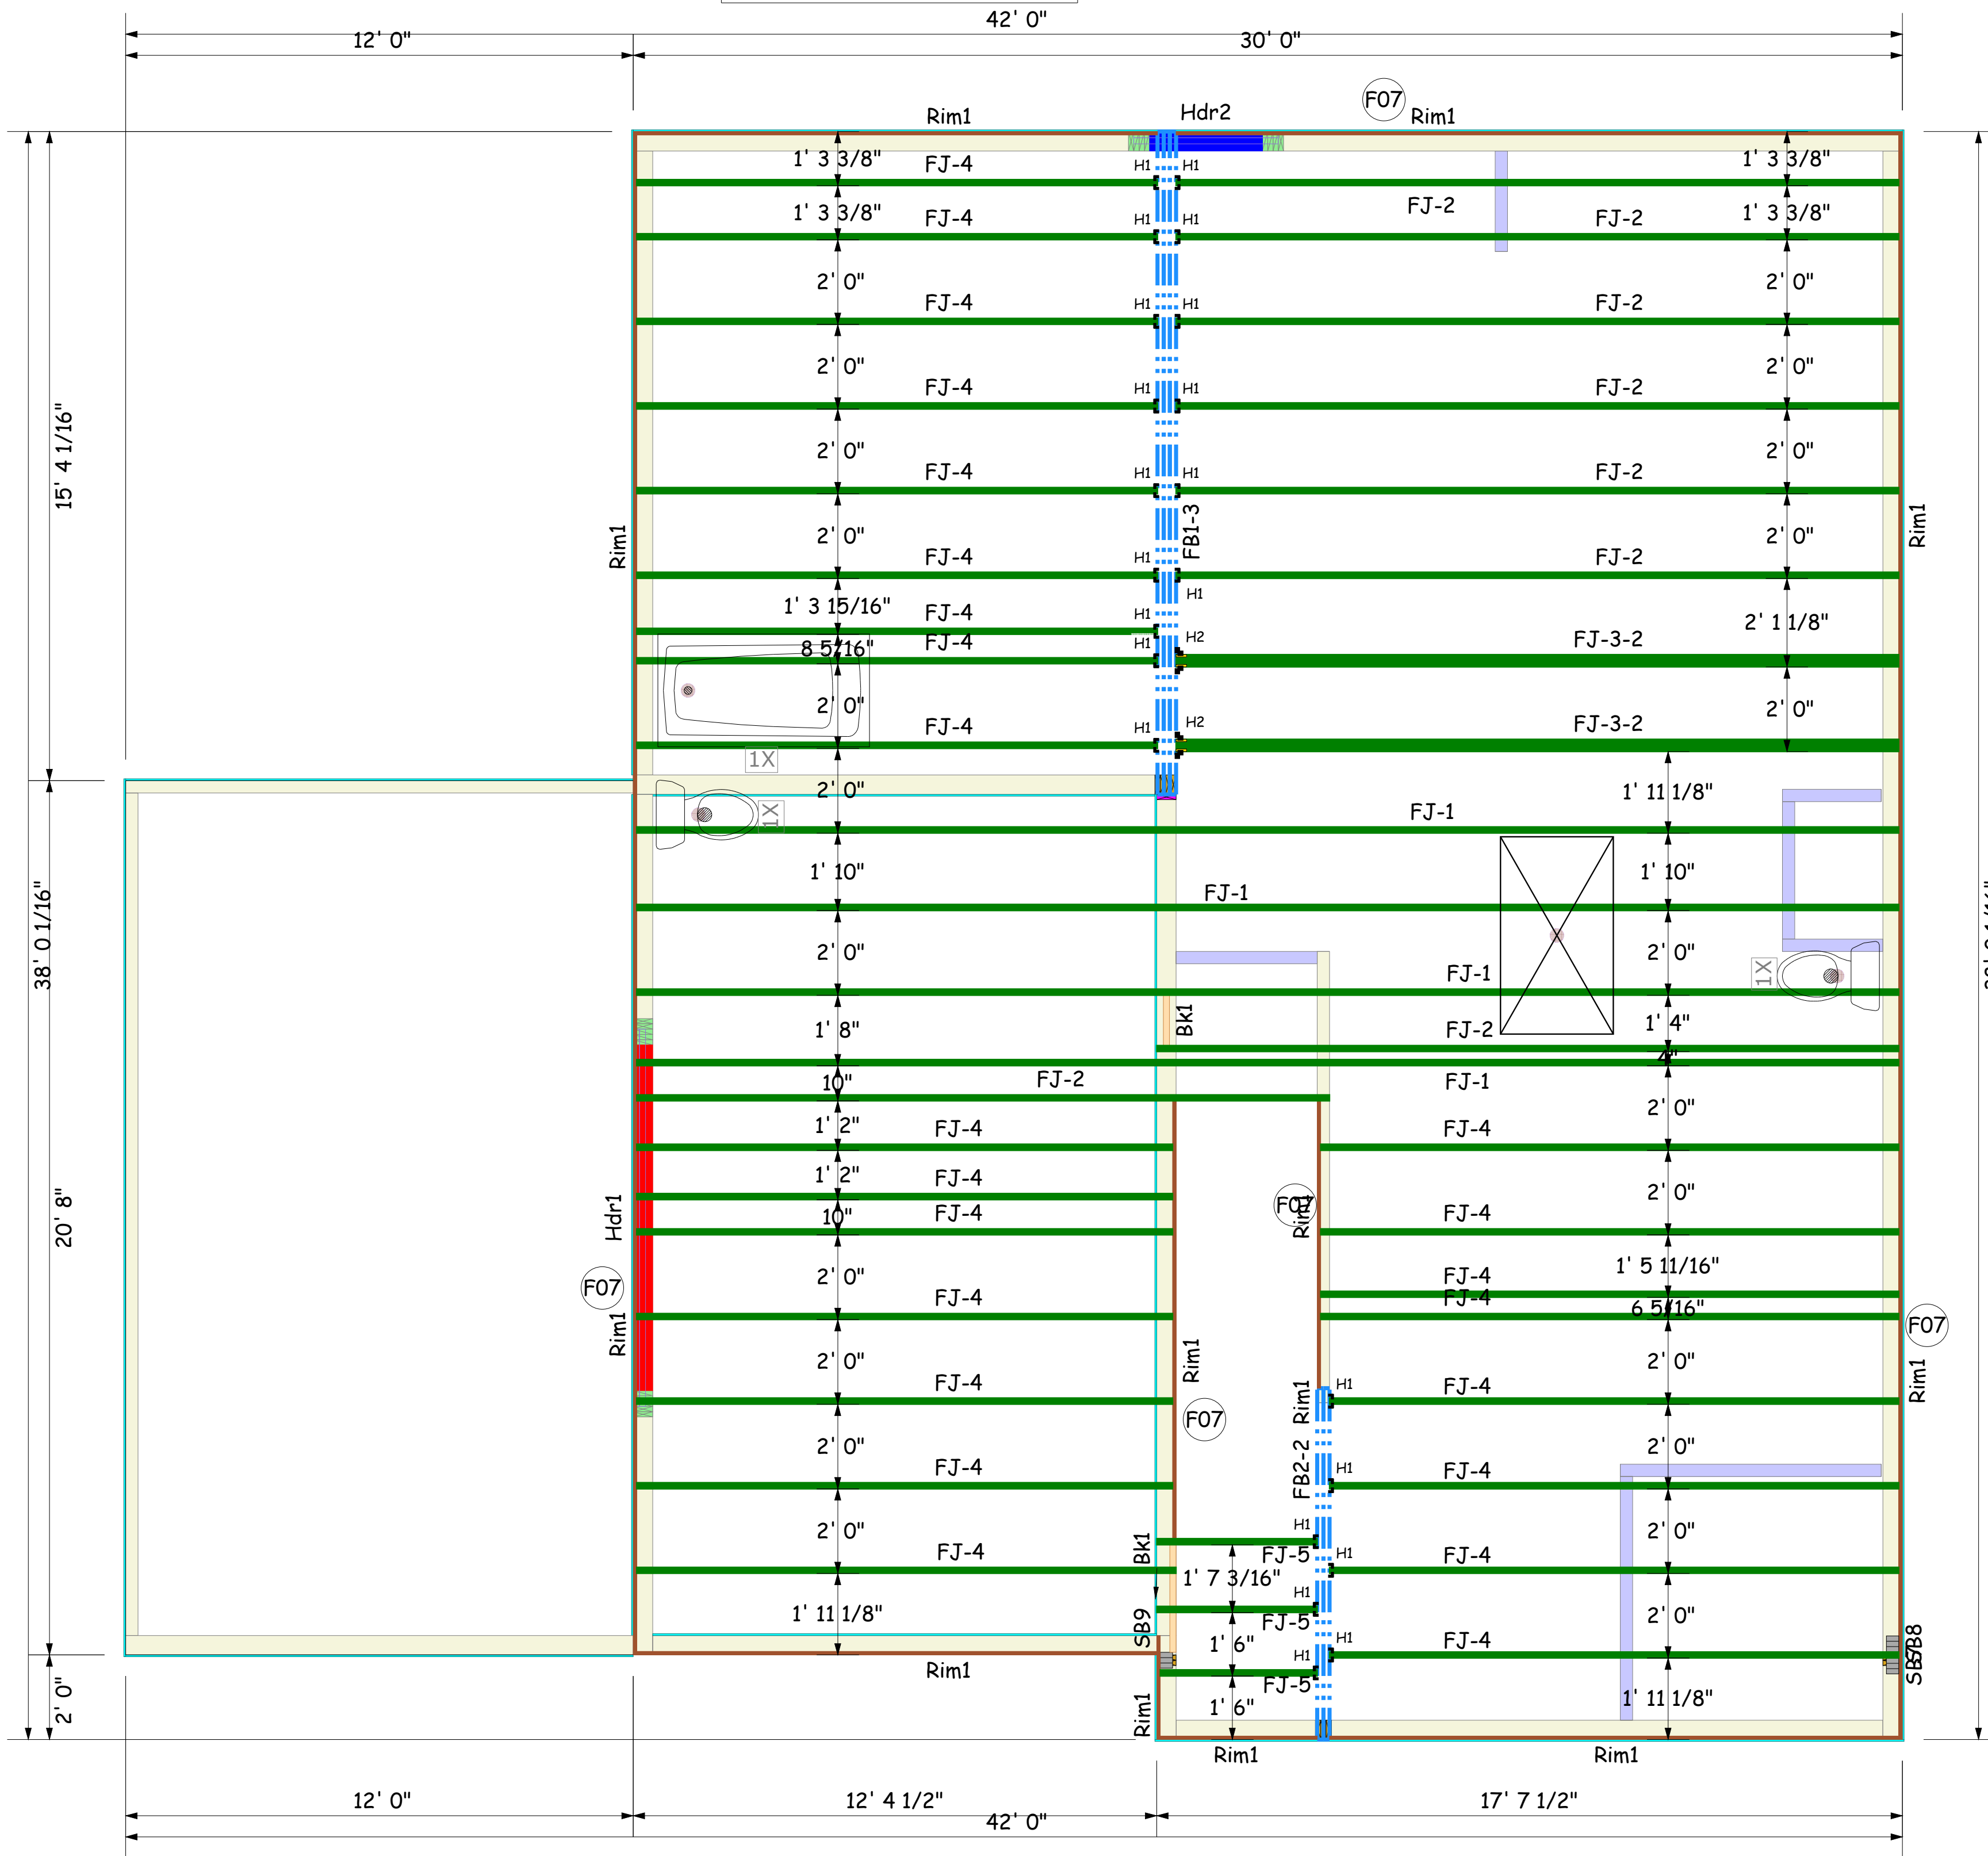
42' 0"
12' 0"
30' 0"
F07
Rim1
Hdr2
Rim1
1' 3 3/8"
FJ-4
H1
H1
1' 3 3/8"
1' 3 3/8"
FJ-4
H1
H1
FJ-2
FJ-2
1' 3 3/8"
2' 0"
FJ-4
H1
H1
FJ-2
2' 0"
2' 0"
FJ-4
H1
H1
FJ-2
2' 0"
2' 0"
FJ-4
H1
H1
FJ-2
2' 0"
2' 0"
FJ-4
H1
FB1-3
FJ-2
2' 0"
1' 3 15/16"
FJ-4
H1
H1
8 5/16"
FJ-4
H1
H2
FJ-3-2
2' 1 1/8"
2' 0"
FJ-4
H1
H2
FJ-3-2
2' 0"
1X
2' 0"
1X
1' 11 1/8"
FJ-1
1' 10"
FJ-1
1' 10"
2' 0"
FJ-1
2' 0"
1X
1' 8"
Bk1
FJ-2
1' 4"
4"
10"
FJ-2
FJ-1
1' 2"
FJ-4
2' 0"
FJ-4
1' 2"
FJ-4
10"
FJ-4
F07
Rim1
FJ-4
2' 0"
2' 0"
FJ-4
1' 5 11/16"
FJ-4
FJ-4
6 5/16"
F07
2' 0"
FJ-4
Rim1
2' 0"
H1
FJ-4
F07
Rim1
2' 0"
FJ-4
FB2-2
H1
FJ-4
2' 0"
2' 0"
FJ-4
Bk1
H1
FJ-5
H1
FJ-4
1' 7 3/16"
2' 0"
1' 11 1/8"
SB9
H1
FJ-5
1' 6"
H1
FJ-4
SB7B8
FJ-5
Rim1
1' 6"
1' 11 1/8"
Rim1
Rim1
Rim1
Rim1
Hdr1
F07
Rim1
Rim1
15' 4 1/16"
38' 0 1/16"
20' 8"
2' 0"
12' 0"
12' 4 1/2"
17' 7 1/2"
42' 0"